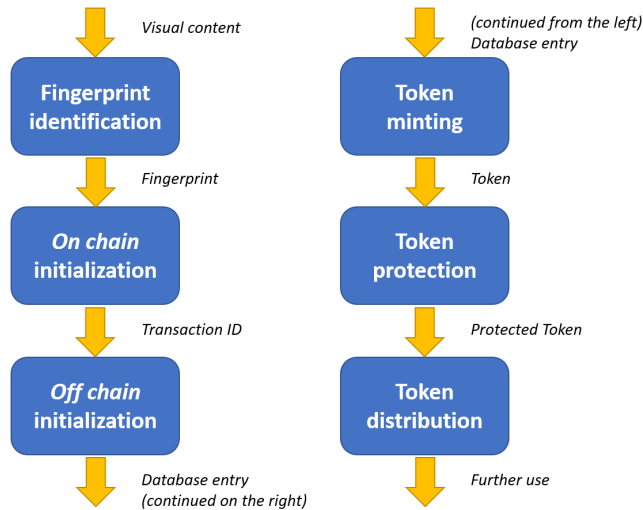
Visual content

Fingerprint identification

Fingerprint

*On chain* initialization

Transaction ID

*Off chain* initialization

Database entry (continued on the right)

(continued from the left) Database entry

Token minting

Token

Token protection

Protected Token

Token distribution

Further use